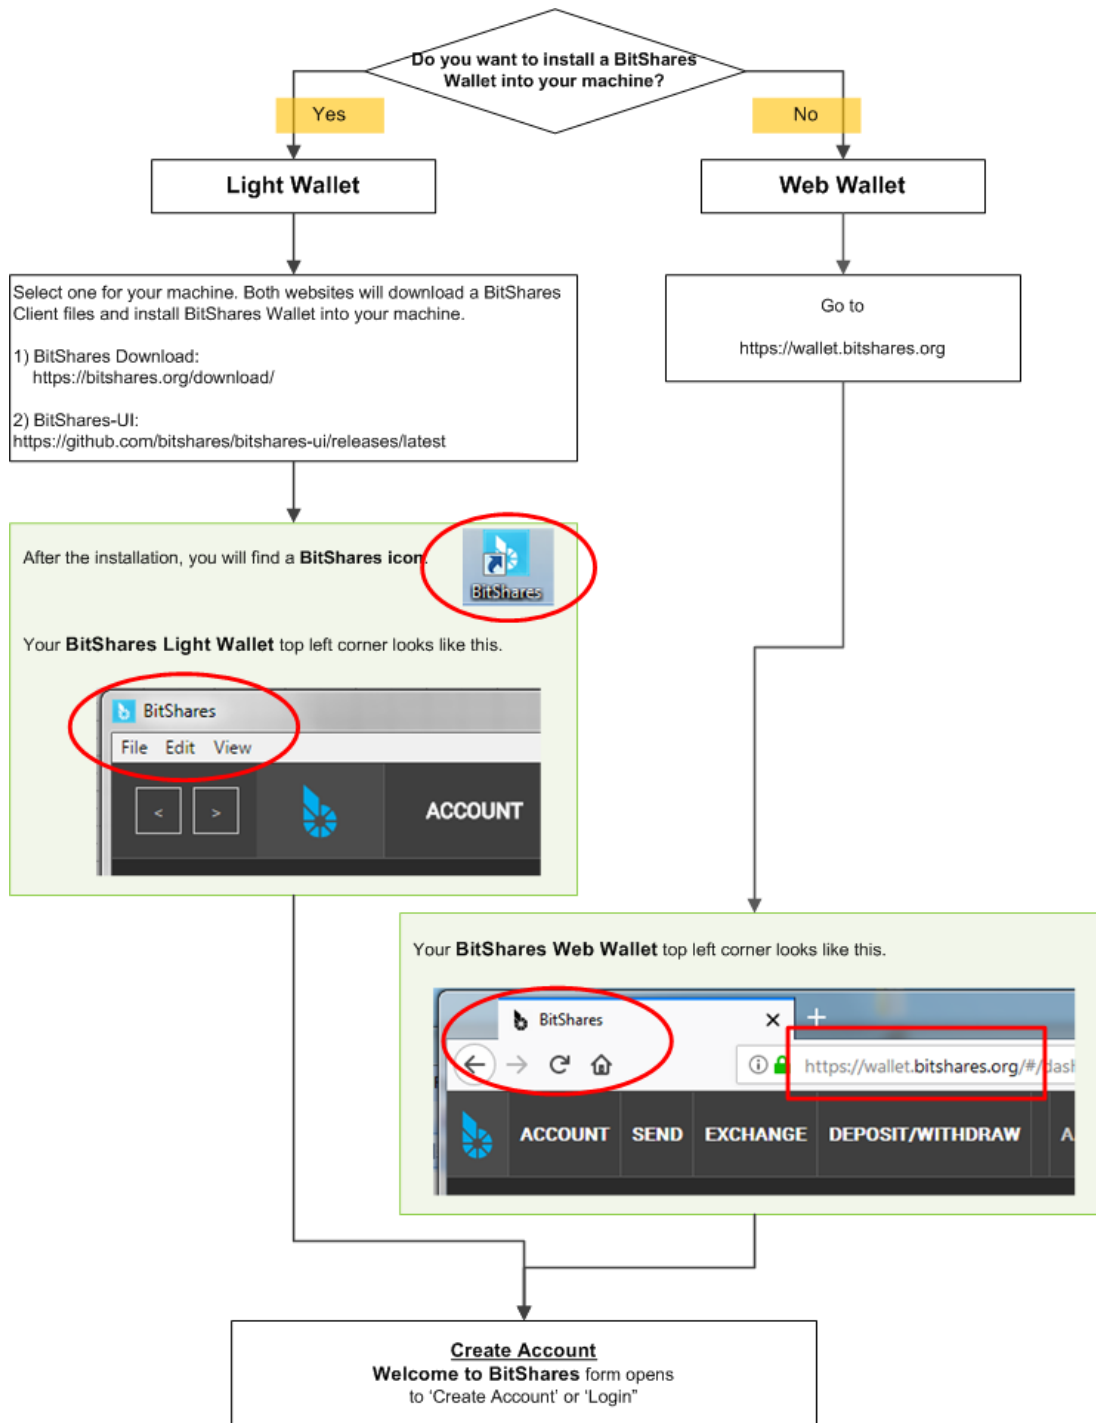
Do you want to install a BitShares Wallet into your machine?

Yes

No

Light Wallet

Web Wallet

Select one for your machine. Both websites will download a BitShares Client files and install BitShares Wallet into your machine.

1) BitShares Download:
https://bitshares.org/download/

2) BitShares-UI:
https://github.com/bitshares/bitshares-ui/releases/latest

Go to

https://wallet.bitshares.org

After the installation, you will find a **BitShares icon**.

BitShares

Your **BitShares Light Wallet** top left corner looks like this.

BitShares

File Edit View

< >

ACCOUNT

Your **BitShares Web Wallet** top left corner looks like this.

BitShares

https://wallet.bitshares.org/#/dash

ACCOUNT SEND EXCHANGE DEPOSIT/WITHDRAW A

Create Account
**Welcome to BitShares** form opens to 'Create Account' or 'Login'